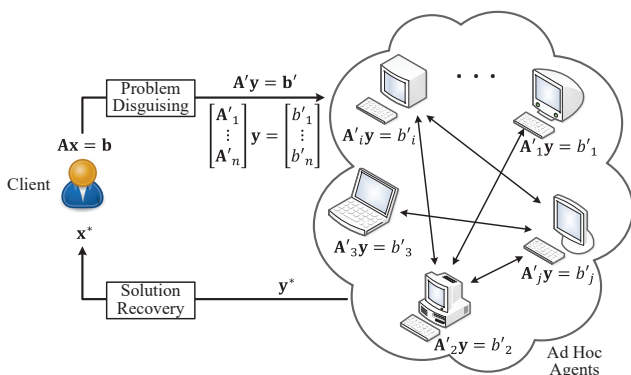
Problem Disguising

$\mathbf{A}'\mathbf{y} = \mathbf{b}'$

$\begin{bmatrix} \mathbf{A}'_1 \\ \vdots \\ \mathbf{A}'_n \end{bmatrix} \mathbf{y} = \begin{bmatrix} b'_1 \\ \vdots \\ b'_n \end{bmatrix}$

$\mathbf{Ax} = \mathbf{b}$

Client

$\mathbf{x}^*$

Solution Recovery

$\mathbf{y}^*$

$\mathbf{A}'_i\mathbf{y} = b'_i$

. . .

$\mathbf{A}'_1\mathbf{y} = b'_1$

$\mathbf{A}'_3\mathbf{y} = b'_3$

$\mathbf{A}'_j\mathbf{y} = b'_j$

$\mathbf{A}'_2\mathbf{y} = b'_2$

Ad Hoc Agents